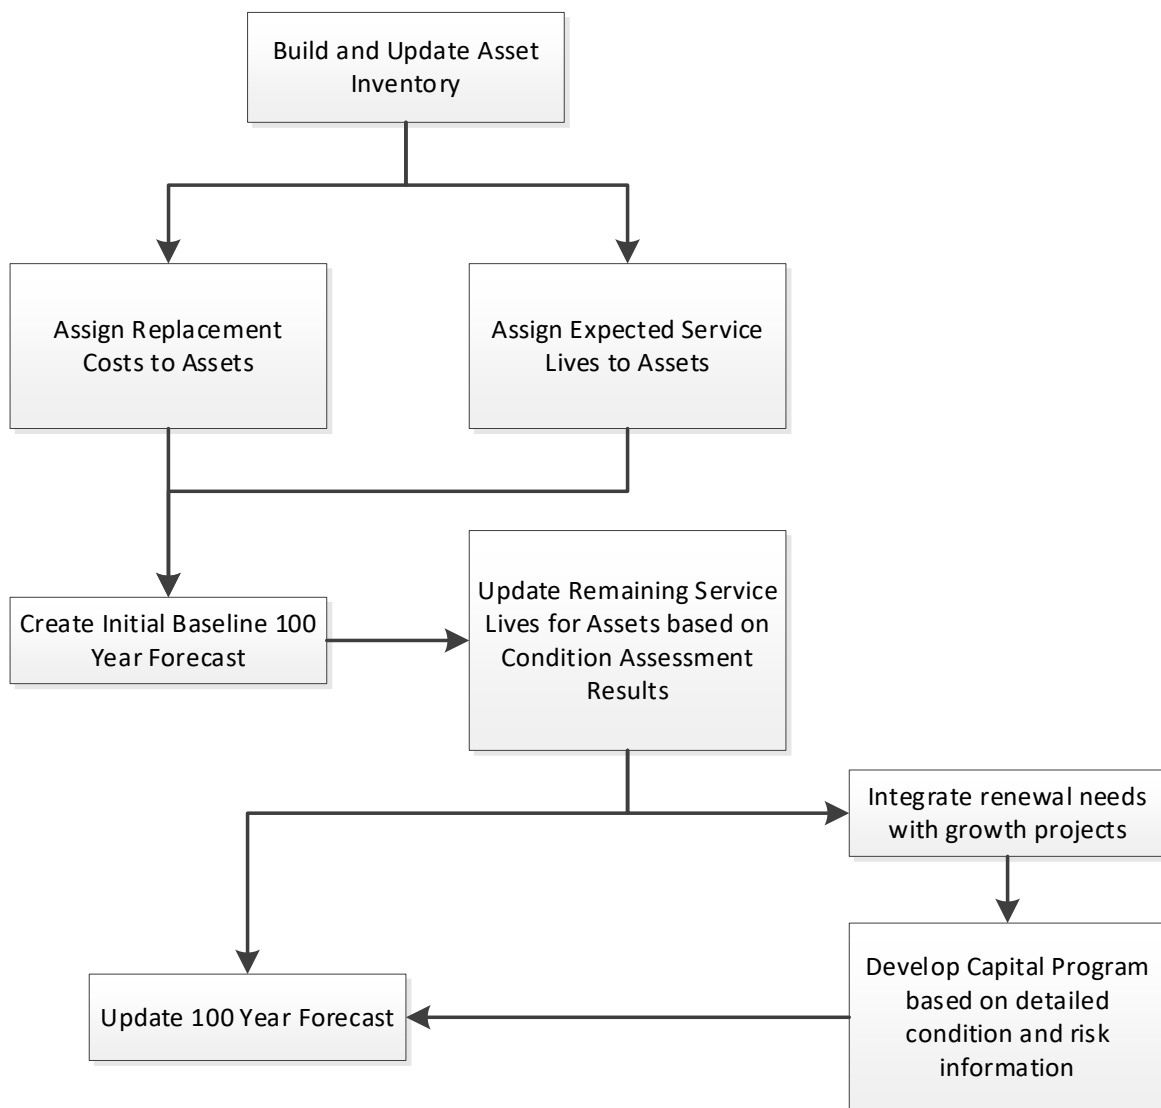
Build and Update Asset Inventory

Assign Replacement Costs to Assets

Assign Expected Service Lives to Assets

Create Initial Baseline 100 Year Forecast

Update Remaining Service Lives for Assets based on Condition Assessment Results

Integrate renewal needs with growth projects

Develop Capital Program based on detailed condition and risk information

Update 100 Year Forecast